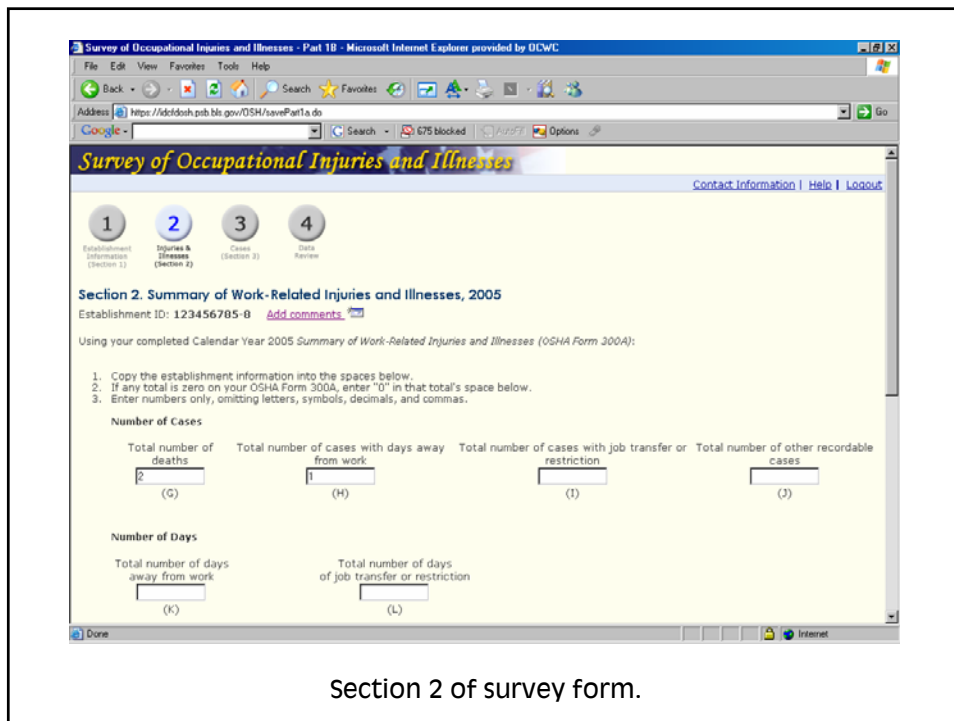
Survey of Occupational Injuries and Illnesses - Part 1B - Microsoft Internet Explorer provided by OCWC

File Edit View Favorites Tools Help

Back Search Favorites

Address https://idcfdosh.psb.bls.gov/OSH/savePart1a.do Go

Google - Search 675 blocked AutoFill Options

Survey of Occupational Injuries and Illnesses

Contact Information | Help | Logout

1 Establishment Information (Section 1)
2 Injuries & Illnesses (Section 2)
3 Cases (Section 3)
4 Data Review

Section 2. Summary of Work-Related Injuries and Illnesses, 2005

Establishment ID: 123456785-8 Add comments

Using your completed Calendar Year 2005 *Summary of Work-Related Injuries and Illnesses (OSHA Form 300A)*:

1. Copy the establishment information into the spaces below.
2. If any total is zero on your OSHA Form 300A, enter "0" in that total's space below.
3. Enter numbers only, omitting letters, symbols, decimals, and commas.

Number of Cases

| Total number of deaths | Total number of cases with days away from work | Total number of cases with job transfer or restriction | Total number of other recordable cases |
|---|---|---|---|
| 2 | 1 | | |
| (G) | (H) | (I) | (J) |

Number of Days

| Total number of days away from work | Total number of days of job transfer or restriction |
|---|---|
| | |
| (K) | (L) |

Done Internet

Section 2 of survey form.